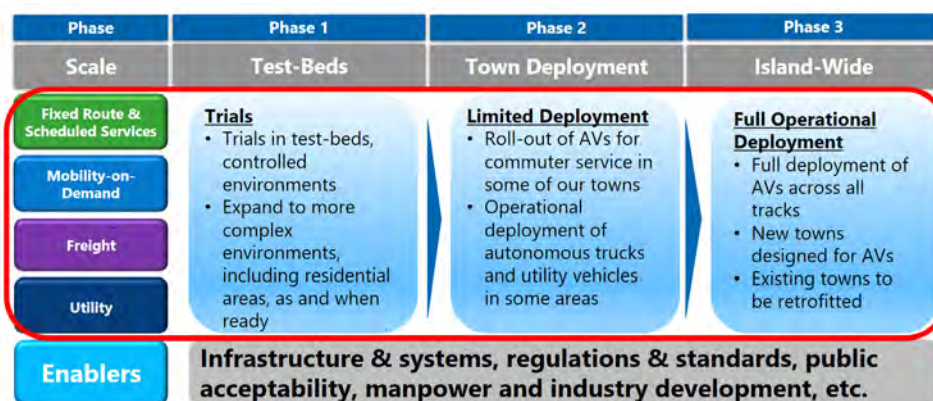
| Phase | Phase 1 | Phase 2 | Phase 3 |
|---|---|---|---|
| Scale | Test-Beds | Town Deployment | Island-Wide |

Fixed Route & Scheduled Services

Mobility-on-Demand

Freight

Utility

Trials
• Trials in test-beds, controlled environments
• Expand to more complex environments, including residential areas, as and when ready

Limited Deployment
• Roll-out of AVs for commuter service in some of our towns
• Operational deployment of autonomous trucks and utility vehicles in some areas

Full Operational Deployment
• Full deployment of AVs across all tracks
• New towns designed for AVs
• Existing towns to be retrofitted

Enablers

Infrastructure & systems, regulations & standards, public acceptability, manpower and industry development, etc.